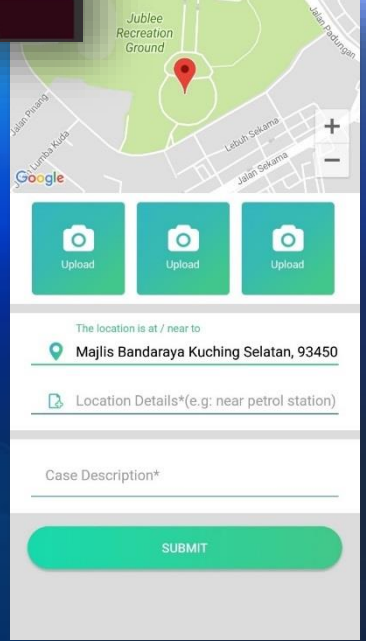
Jublee Recreation Ground

Jalan Padungan

Jalan Pujang

Jalan Lumba Kuda

Lebuh Sekama

Jalan Sekama

+

−

Google

Upload

Upload

Upload

The location is at / near to

Majlis Bandaraya Kuching Selatan, 93450

Location Details*(e.g: near petrol station)

Case Description*

SUBMIT